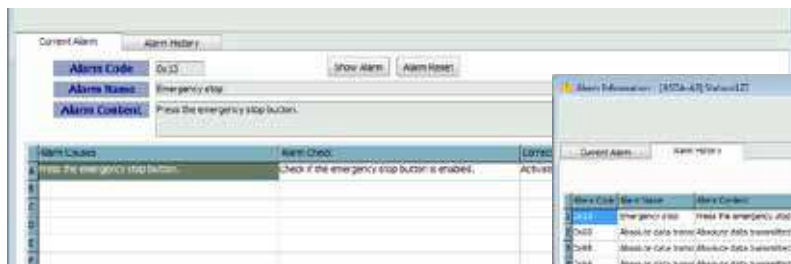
Current Alarm | Alarm History

Alarm Code | 0x13 | Show Alarm | Alarm Reset

Alarm Name | Emergency stop

Alarm Content | Press the emergency stop button.

| | Alarm Causes | Alarm Check | Correc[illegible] |
|---|---|---|---|
| A | Press the emergency stop button. | Check if the emergency stop button is enabled. | Activat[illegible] |
| B | | | |
| C | | | |
| D | | | |
| E | | | |
| F | | | |

Alarm Information - [R5Da-A3] Station127

Current Alarm | Alarm History

| | Alarm Code | Alarm Name | Alarm Content |
|---|---|---|---|
| 1 | 0x13 | Emergency stop | Press the emergency |
| 2 | 0x68 | Absolute data transi | Absolute data transmitted |
| 3 | 0x68 | Absolute data transi | Absolute data transmitted |
| 4 | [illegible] | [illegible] | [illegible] |